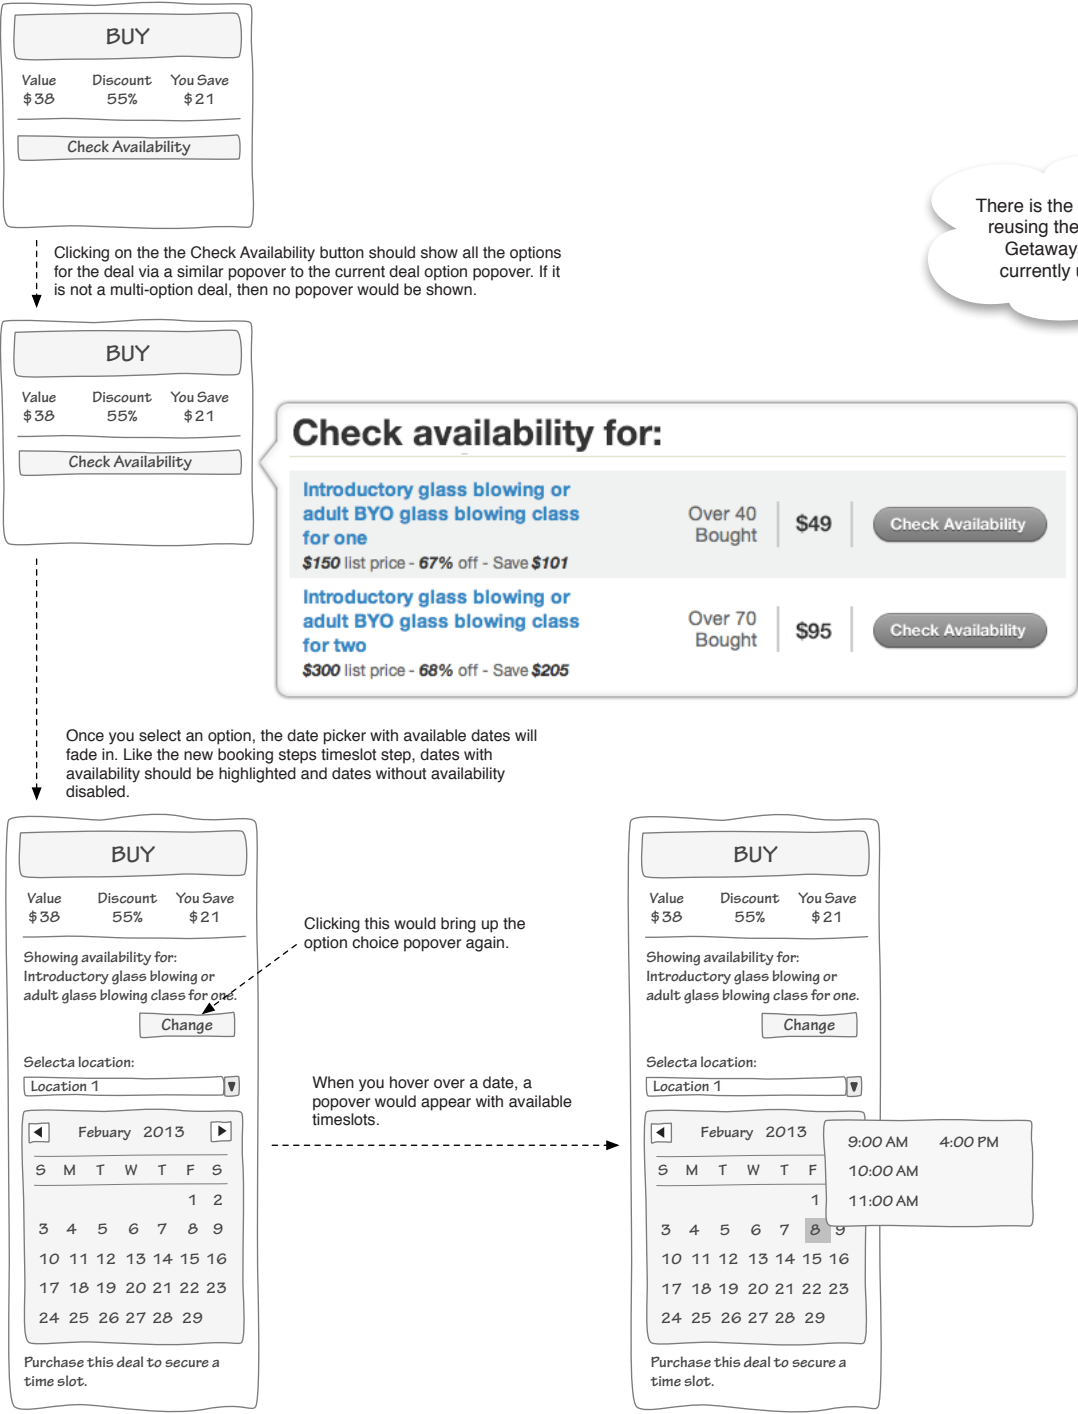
BUY

Value $38 | Discount 55% | You Save $21

Check Availability

There is the reusing the Getaway currently

Clicking on the the Check Availability button should show all the options for the deal via a similar popover to the current deal option popover. If it is not a multi-option deal, then no popover would be shown.

BUY

Value $38 | Discount 55% | You Save $21

Check Availability

Check availability for:

Introductory glass blowing or adult BYO glass blowing class for one
$150 list price - 67% off - Save $101
Over 40 Bought
$49
Check Availability

Introductory glass blowing or adult BYO glass blowing class for two
$300 list price - 68% off - Save $205
Over 70 Bought
$95
Check Availability

Once you select an option, the date picker with available dates will fade in. Like the new booking steps timeslot step, dates with availability should be highlighted and dates without availability disabled.

BUY

Value $38 | Discount 55% | You Save $21

Showing availability for:
Introductory glass blowing or adult glass blowing class for one.

Change

Selecta location:
Location 1

Febuary 2013

| S | M | T | W | T | F | S |
|---|---|---|---|---|---|---|
| | | | | | 1 | 2 |
| 3 | 4 | 5 | 6 | 7 | 8 | 9 |
| 10 | 11 | 12 | 13 | 14 | 15 | 16 |
| 17 | 18 | 19 | 20 | 21 | 22 | 23 |
| 24 | 25 | 26 | 27 | 28 | 29 | |

Purchase this deal to secure a time slot.

Clicking this would bring up the option choice popover again.

When you hover over a date, a popover would appear with available timeslots.

BUY

Value $38 | Discount 55% | You Save $21

Showing availability for:
Introductory glass blowing or adult glass blowing class for one.

Change

Selecta location:
Location 1

Febuary 2013

| S | M | T | W | T | F | S |
|---|---|---|---|---|---|---|
| | | | | | 1 | |
| 3 | 4 | 5 | 6 | 7 | 8 | 9 |
| 10 | 11 | 12 | 13 | 14 | 15 | 16 |
| 17 | 18 | 19 | 20 | 21 | 22 | 23 |
| 24 | 25 | 26 | 27 | 28 | 29 | |

9:00 AM
4:00 PM
10:00 AM
11:00 AM

Purchase this deal to secure a time slot.